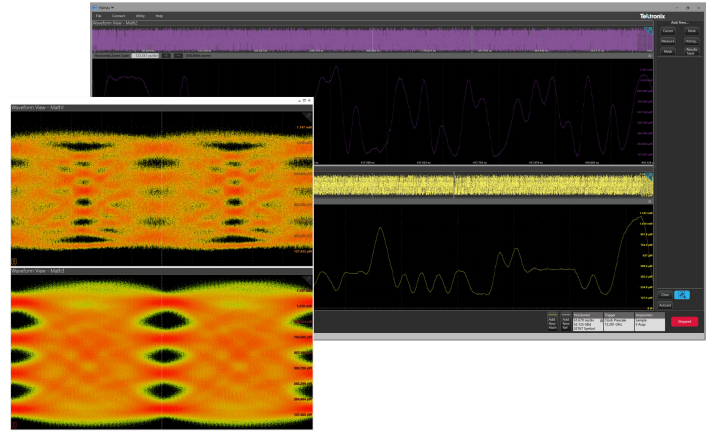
File Connect Utility Help
Tektronix
Add New...
Waveform View - Math1
Cursors Note
Measure Histog.
Mask Results Table
Waveform View - Math1
Waveform View - Math3
Clear
Autoset
Horizontal
Trigger
Acquisition
Stopped